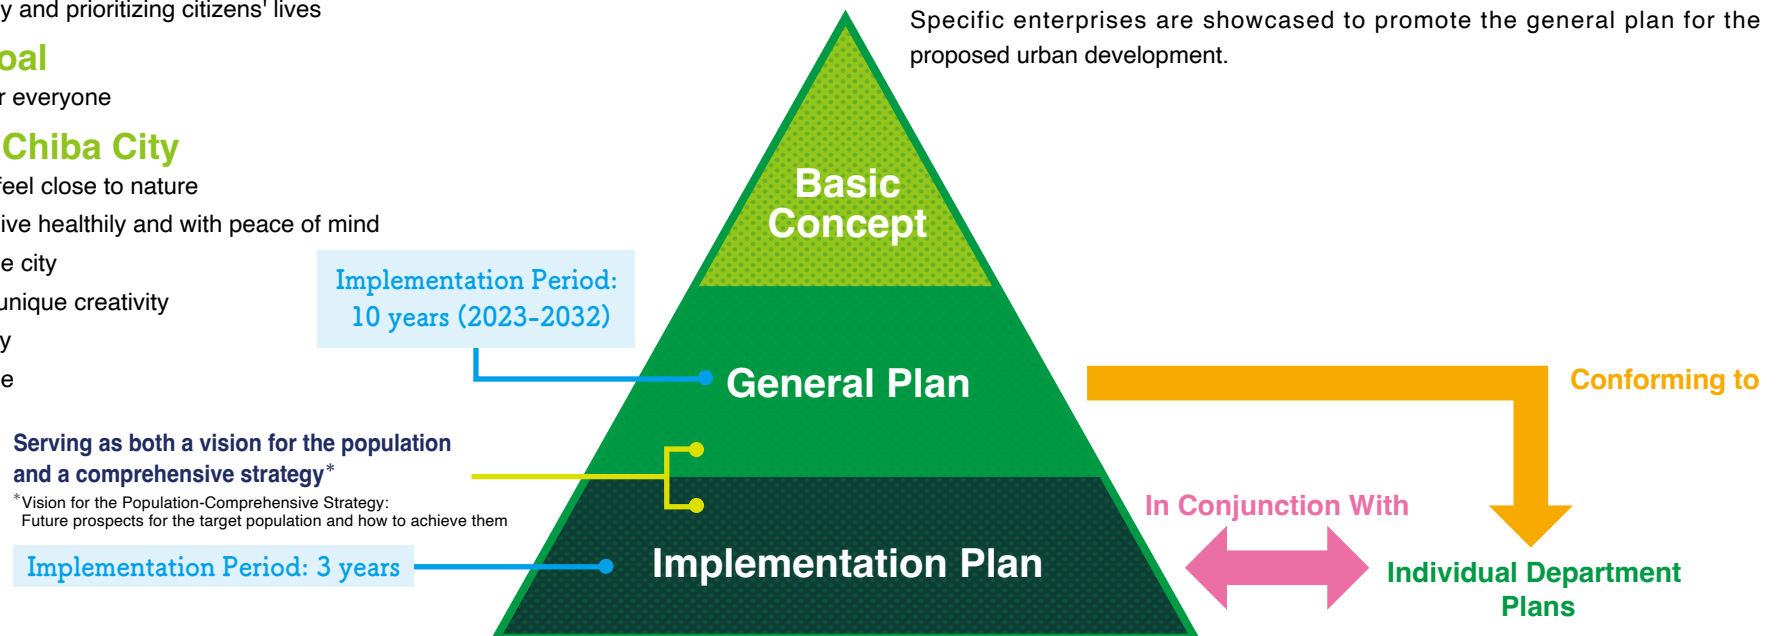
y and prioritizing citizens' lives

oal

r everyone

Chiba City

feel close to nature

ive healthily and with peace of mind

e city

unique creativity

y

e

Specific enterprises are showcased to promote the general plan for the proposed urban development.

Basic Concept

Implementation Period: 10 years (2023-2032)

General Plan

Conforming to

Serving as both a vision for the population and a comprehensive strategy*

*Vision for the Population-Comprehensive Strategy: Future prospects for the target population and how to achieve them

In Conjunction With

Implementation Period: 3 years

Implementation Plan

Individual Department Plans